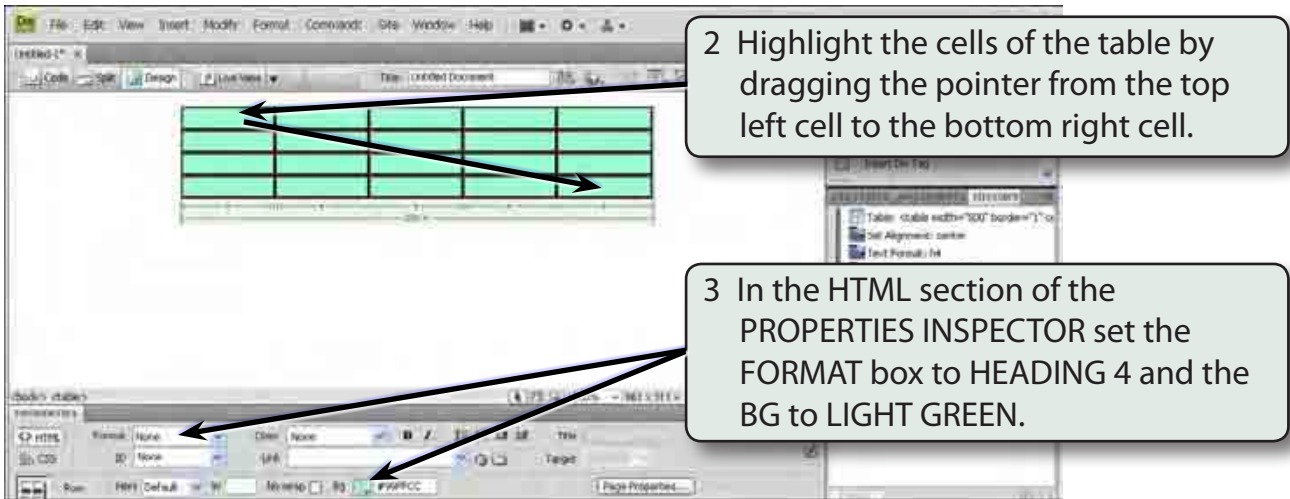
File Edit View Insert Modify Format Commands Site Window Help

Untitled-1* ×

Code Split Design Live View Title: Untitled Document

2 Highlight the cells of the table by dragging the pointer from the top left cell to the bottom right cell.

Insert Div Tag

HISTORY

Table: <table width="500" border="1" ce

Set Alignment: center

Text Format: h4

3 In the HTML section of the PROPERTIES INSPECTOR set the FORMAT box to HEADING 4 and the BG to LIGHT GREEN.

<body> <table>

PROPERTIES

HTML Format None Class None B I Title

CSS ID None Link Target

Row Horz Default W No wrap Bg #99FFCC Page Properties...